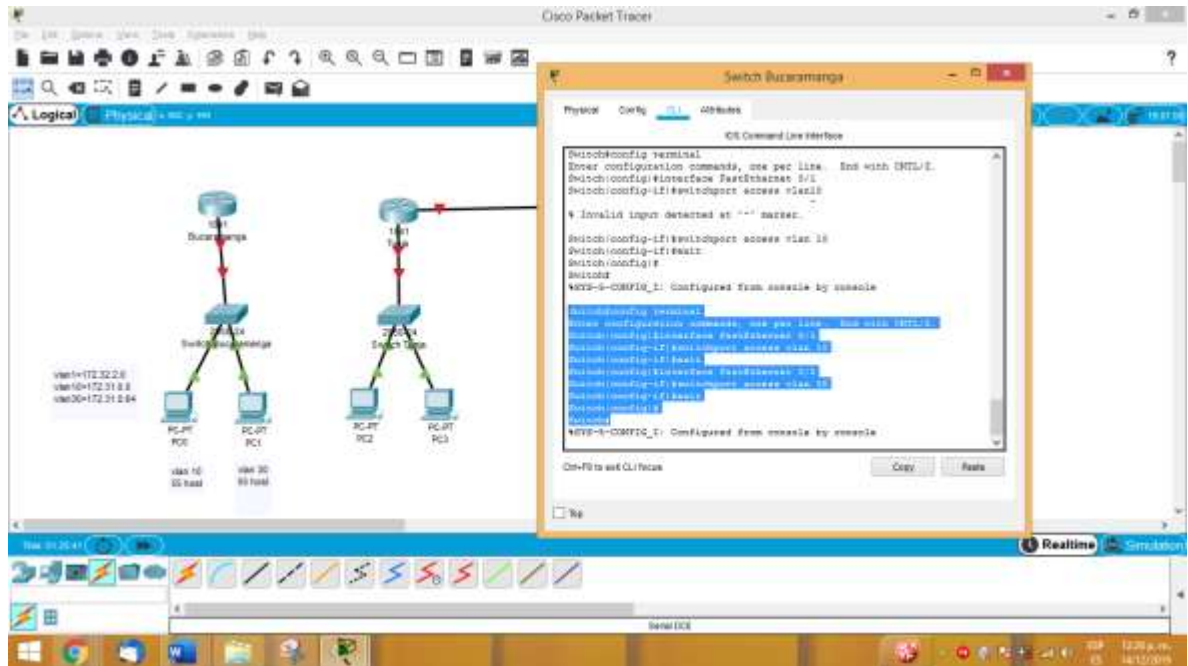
Cisco Packet Tracer

Logical Physical

Switch Bucaramanga

Physical Config CLI Attributes

IOS Command Line Interface

Switch#config terminal
Enter configuration commands, one per line. End with CNTL/Z.
Switch(config)#interface FastEthernet 0/1
Switch(config-if)#switchport access vlan10

% Invalid input detected at '^' marker.

Switch(config-if)#switchport access vlan 10
Switch(config-if)#exit
Switch(config)#
Switch#
%SYS-5-CONFIG_I: Configured from console by console

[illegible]

%SYS-5-CONFIG_I: Configured from console by console

Ctrl+F6 to exit CLI focus

Copy Paste

Top

1841
Bucaramanga

1841
Tunja

Switch Bucaramanga

Switch Tunja

vlan1=172.32.2.0
vlan10=172.31.0.0
vlan30=172.31.0.64

PC-PT
PC0

PC-PT
PC1

PC-PT
PC2

PC-PT
PC3

vlan 10
55 host

vlan 30
60 host

Realtime Simulation

Serial DCE